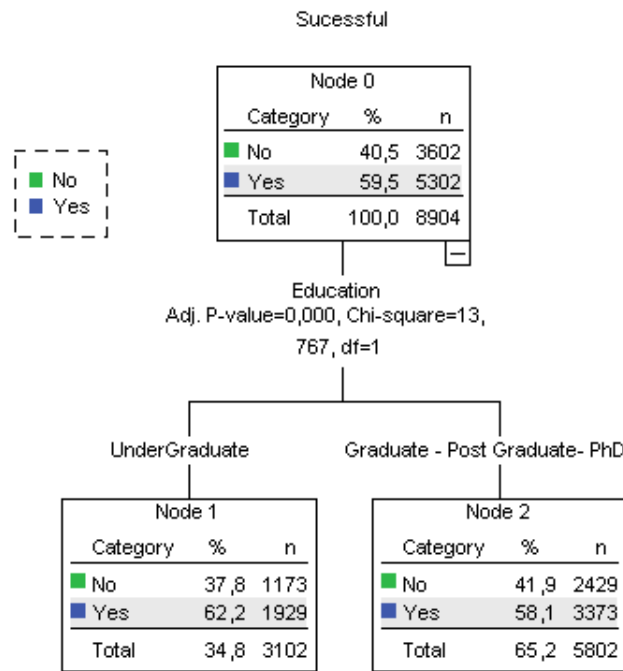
Sucessful

No
Yes

Node 0

| Category | % | n |
|---|---|---|
| No | 40,5 | 3602 |
| Yes | 59,5 | 5302 |
| Total | 100,0 | 8904 |

Education
Adj. P-value=0,000, Chi-square=13, 767, df=1

UnderGraduate

Node 1

| Category | % | n |
|---|---|---|
| No | 37,8 | 1173 |
| Yes | 62,2 | 1929 |
| Total | 34,8 | 3102 |

Graduate - Post Graduate- PhD

Node 2

| Category | % | n |
|---|---|---|
| No | 41,9 | 2429 |
| Yes | 58,1 | 3373 |
| Total | 65,2 | 5802 |